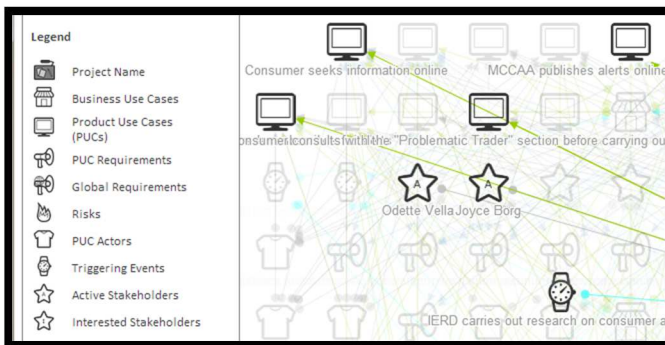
Legend

Project Name

Business Use Cases

Product Use Cases (PUCs)

PUC Requirements

Global Requirements

Risks

PUC Actors

Triggering Events

Active Stakeholders

Interested Stakeholders

Consumer seeks information online

MCCAA publishes alerts online

onsumer consults with the "Problematic Trader" section before carrying ou

A

A

Odette Vella

Joyce Borg

IERD carries out research on consumer a